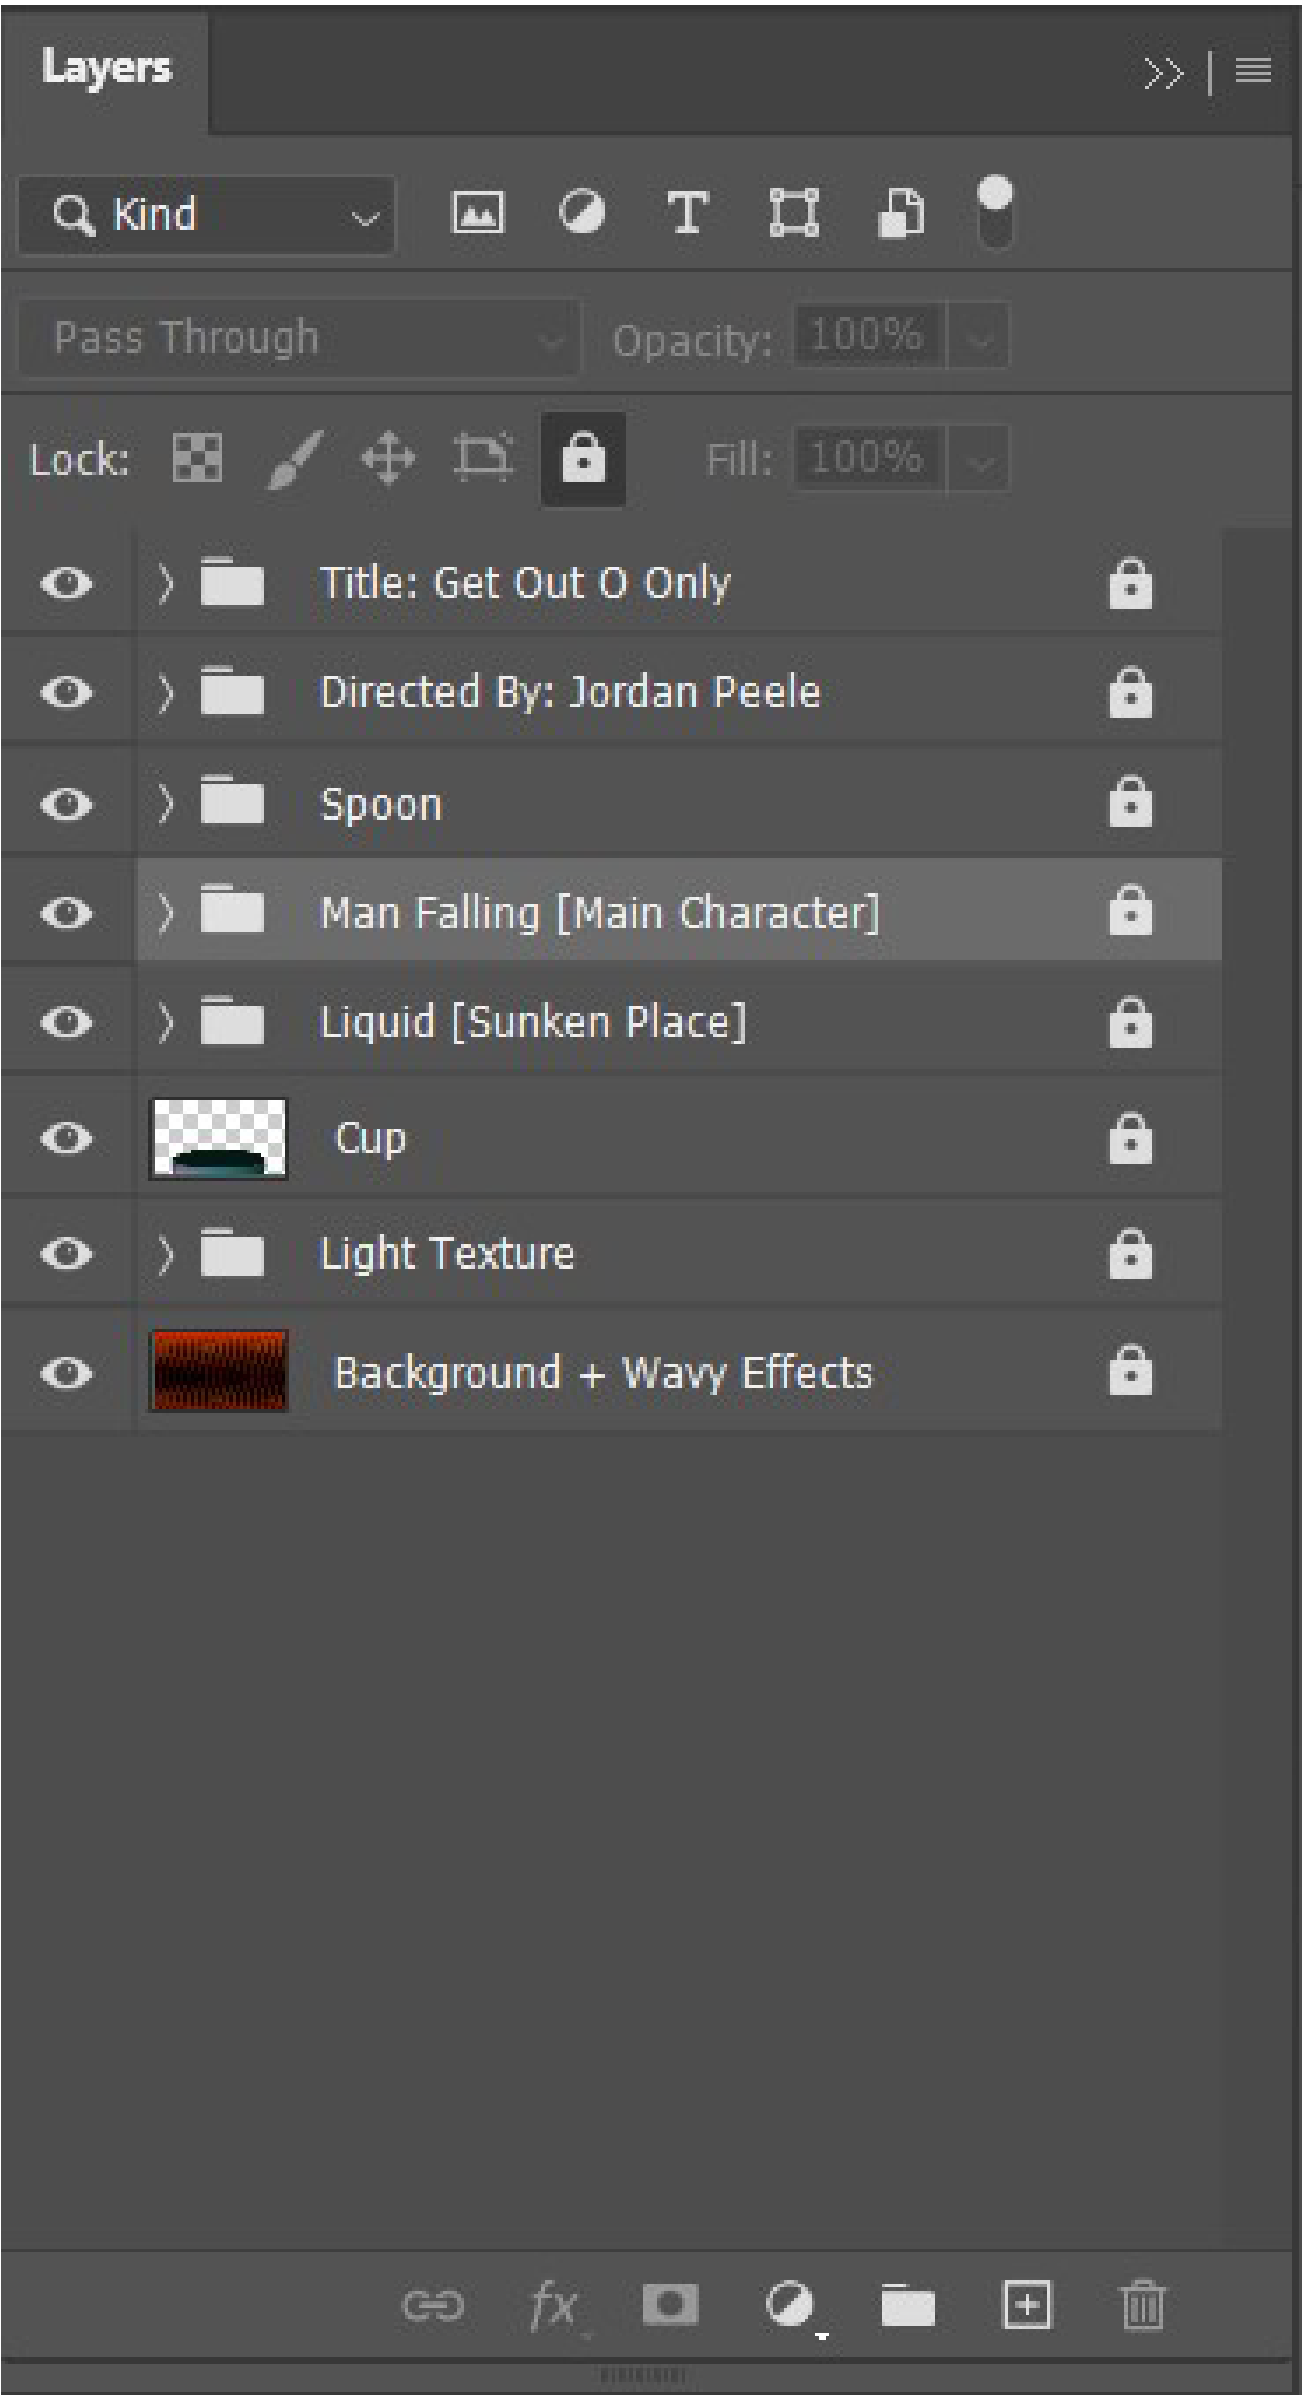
Layers

Kind

Pass Through

Opacity: 100%

Lock:

Fill: 100%

Title: Get Out O Only

Directed By: Jordan Peele

Spoon

Man Falling [Main Character]

Liquid [Sunken Place]

Cup

Light Texture

Background + Wavy Effects

fx